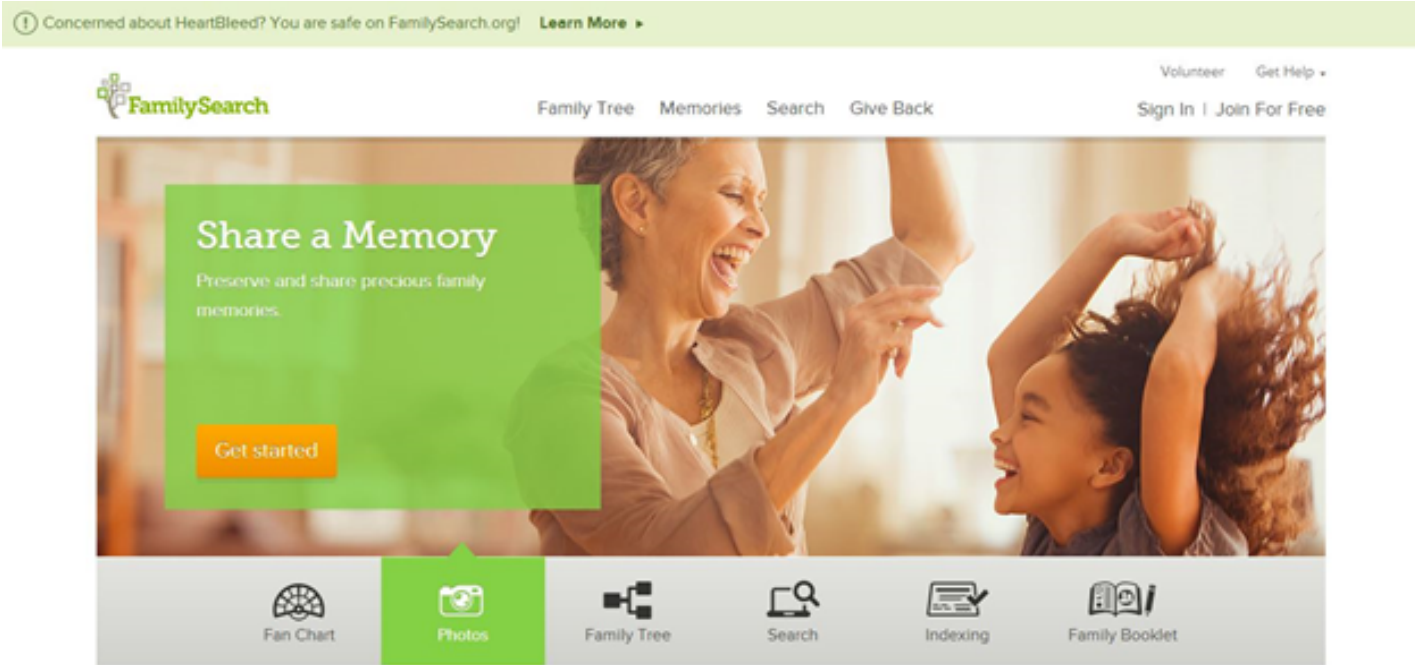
Concerned about HeartBleed? You are safe on FamilySearch.org! Learn More ▸

FamilySearch

Volunteer Get Help ▾

Family Tree Memories Search Give Back

Sign In | Join For Free

Share a Memory

Preserve and share precious family memories.

Get started

Fan Chart

Photos

Family Tree

Search

Indexing

Family Booklet